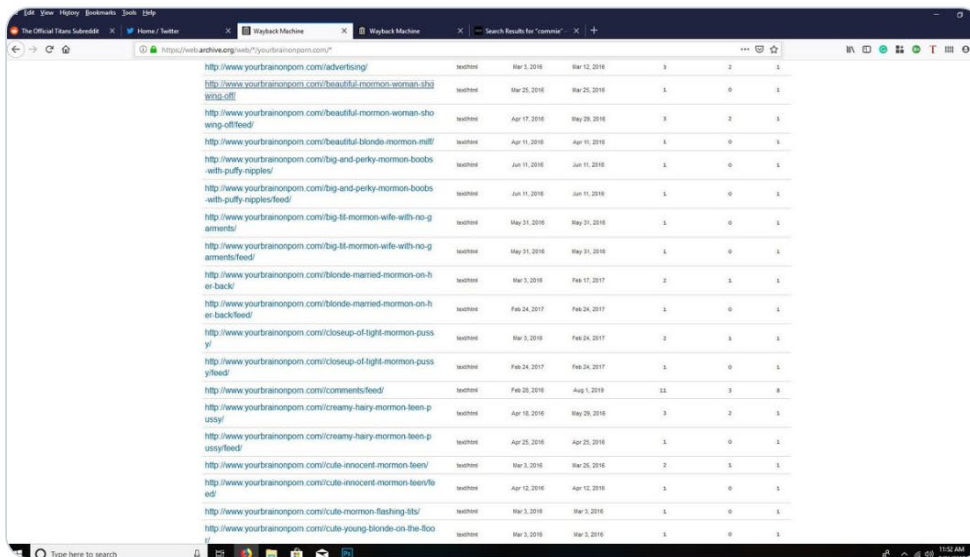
Edit View History Bookmarks Tools Help

The Official Titans Subreddit | Home / Twitter | Wayback Machine | Wayback Machine | Search Results for "commie" | +

https://web.archive.org/web/*/yourbrainonporn.com/*

| | | | | | | |
|---|---|---|---|---|---|---|
| http://www.yourbrainonporn.com//advertising/ | text/html | Mar 3, 2016 | Mar 12, 2016 | 3 | 2 | 1 |
| http://www.yourbrainonporn.com//beautiful-mormon-woman-showing-off/ | text/html | Mar 25, 2016 | Mar 25, 2016 | 1 | 0 | 1 |
| http://www.yourbrainonporn.com//beautiful-mormon-woman-showing-off/feed/ | text/html | Apr 17, 2016 | May 29, 2016 | 3 | 2 | 1 |
| http://www.yourbrainonporn.com//beautiful-blonde-mormon-milf/ | text/html | Apr 11, 2016 | Apr 11, 2016 | 1 | 0 | 1 |
| http://www.yourbrainonporn.com//big-and-perky-mormon-boobs-with-puffy-nipples/ | text/html | Jun 11, 2016 | Jun 11, 2016 | 1 | 0 | 1 |
| http://www.yourbrainonporn.com//big-and-perky-mormon-boobs-with-puffy-nipples/feed/ | text/html | Jun 11, 2016 | Jun 11, 2016 | 1 | 0 | 1 |
| http://www.yourbrainonporn.com//big-tit-mormon-wife-with-no-garments/ | text/html | May 31, 2016 | May 31, 2016 | 1 | 0 | 1 |
| http://www.yourbrainonporn.com//big-tit-mormon-wife-with-no-garments/feed/ | text/html | May 31, 2016 | May 31, 2016 | 1 | 0 | 1 |
| http://www.yourbrainonporn.com//blonde-married-mormon-on-her-back/ | text/html | Mar 3, 2016 | Feb 17, 2017 | 2 | 1 | 1 |
| http://www.yourbrainonporn.com//blonde-married-mormon-on-her-back/feed/ | text/html | Feb 24, 2017 | Feb 24, 2017 | 1 | 0 | 1 |
| http://www.yourbrainonporn.com//closeup-of-tight-mormon-pussy/ | text/html | Mar 3, 2016 | Feb 24, 2017 | 2 | 1 | 1 |
| http://www.yourbrainonporn.com//closeup-of-tight-mormon-pussy/feed/ | text/html | Feb 24, 2017 | Feb 24, 2017 | 1 | 0 | 1 |
| http://www.yourbrainonporn.com//comments/feed/ | text/html | Feb 28, 2016 | Aug 1, 2019 | 11 | 3 | 8 |
| http://www.yourbrainonporn.com//creamy-hairy-mormon-teen-pussy/ | text/html | Apr 18, 2016 | May 29, 2016 | 3 | 2 | 1 |
| http://www.yourbrainonporn.com//creamy-hairy-mormon-teen-pussy/feed/ | text/html | Apr 25, 2016 | Apr 25, 2016 | 1 | 0 | 1 |
| http://www.yourbrainonporn.com//cute-innocent-mormon-teen/ | text/html | Mar 3, 2016 | Mar 26, 2016 | 2 | 1 | 1 |
| http://www.yourbrainonporn.com//cute-innocent-mormon-teen/feed/ | text/html | Apr 12, 2016 | Apr 12, 2016 | 1 | 0 | 1 |
| http://www.yourbrainonporn.com//cute-mormon-flashing-tits/ | text/html | Mar 3, 2016 | Mar 3, 2016 | 1 | 0 | 1 |
| http://www.yourbrainonporn.com//cute-young-blonde-on-the-floo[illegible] | text/html | Mar 3, 2016 | Mar 3, 2016 | 1 | 0 | 1 |

Type here to search

11:52 AM